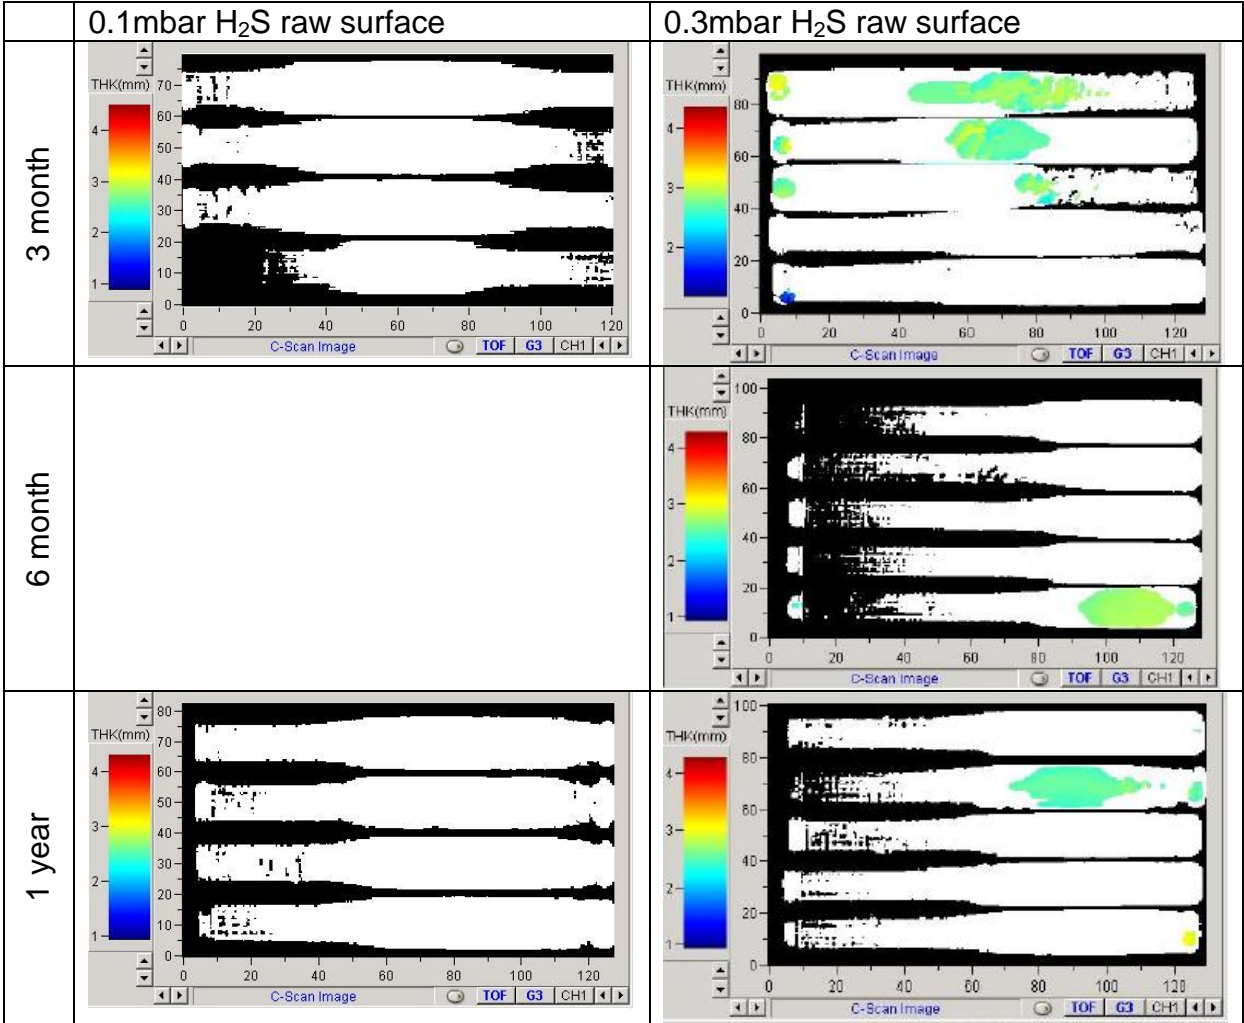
|  | 0.1mbar $H_2S$ raw surface | 0.3mbar $H_2S$ raw surface |
|---|---|---|
| 3 month | THK(mm) 4 3 2 1 70 60 50 40 30 20 10 0 0 20 40 60 80 100 120 C-Scan Image TOF G3 CH1 | THK(mm) 4 3 2 80 60 40 20 0 0 20 40 60 80 100 120 C-Scan Image TOF G3 CH1 |
| 6 month |  | 100 THK(mm) 4 3 2 1 80 60 40 20 0 0 20 40 60 80 100 120 C-Scan Image TOF G3 CH1 |
| 1 year | 80 THK(mm) 4 3 2 1 70 60 50 40 30 20 10 0 0 20 40 60 80 100 120 C-Scan Image TOF G3 CH1 | 100 THK(mm) 4 3 2 1 80 60 40 20 0 0 20 40 60 80 100 120 C-Scan Image TOF G3 CH1 |